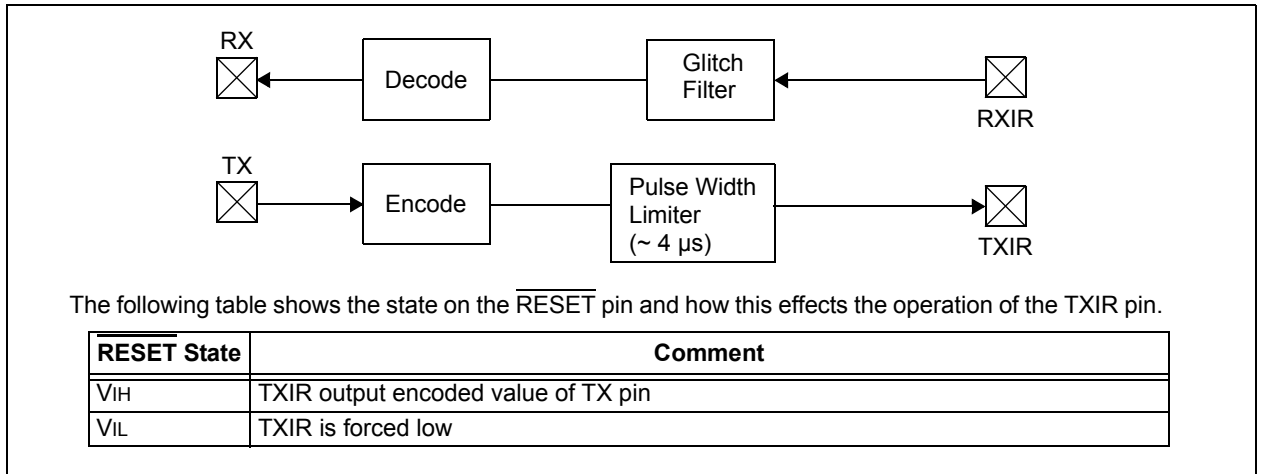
RX

Decode

Glitch Filter

RXIR

TX

Encode

Pulse Width Limiter (~ 4 µs)

TXIR

The following table shows the state on the $\overline{\text{RESET}}$ pin and how this effects the operation of the TXIR pin.

| $\overline{\text{RESET}}$ State | Comment |
|---|---|
| $V_{IH}$ | TXIR output encoded value of TX pin |
| $V_{IL}$ | TXIR is forced low |